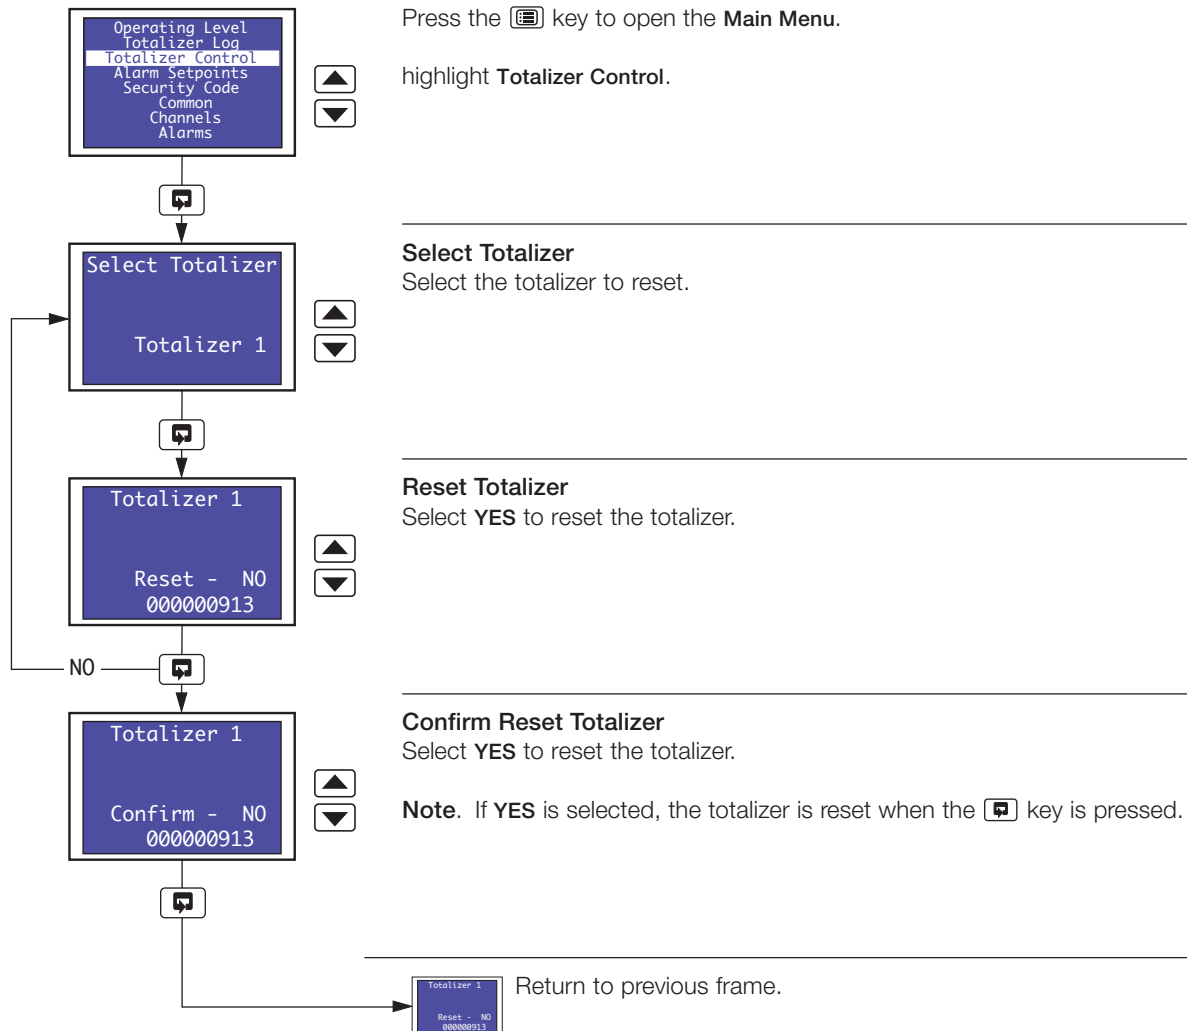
Operating Level
Totalizer Log
Totalizer Control
Alarm Setpoints
Security Code
Common
Channels
Alarms

Press the key to open the **Main Menu**.

highlight **Totalizer Control**.

Select Totalizer

Totalizer 1

**Select Totalizer**
Select the totalizer to reset.

Totalizer 1

Reset - NO
000000913

**Reset Totalizer**
Select **YES** to reset the totalizer.

NO

Totalizer 1

Confirm - NO
000000913

**Confirm Reset Totalizer**
Select **YES** to reset the totalizer.

**Note**. If **YES** is selected, the totalizer is reset when the key is pressed.

Totalizer 1

Reset - NO
000000913

Return to previous frame.